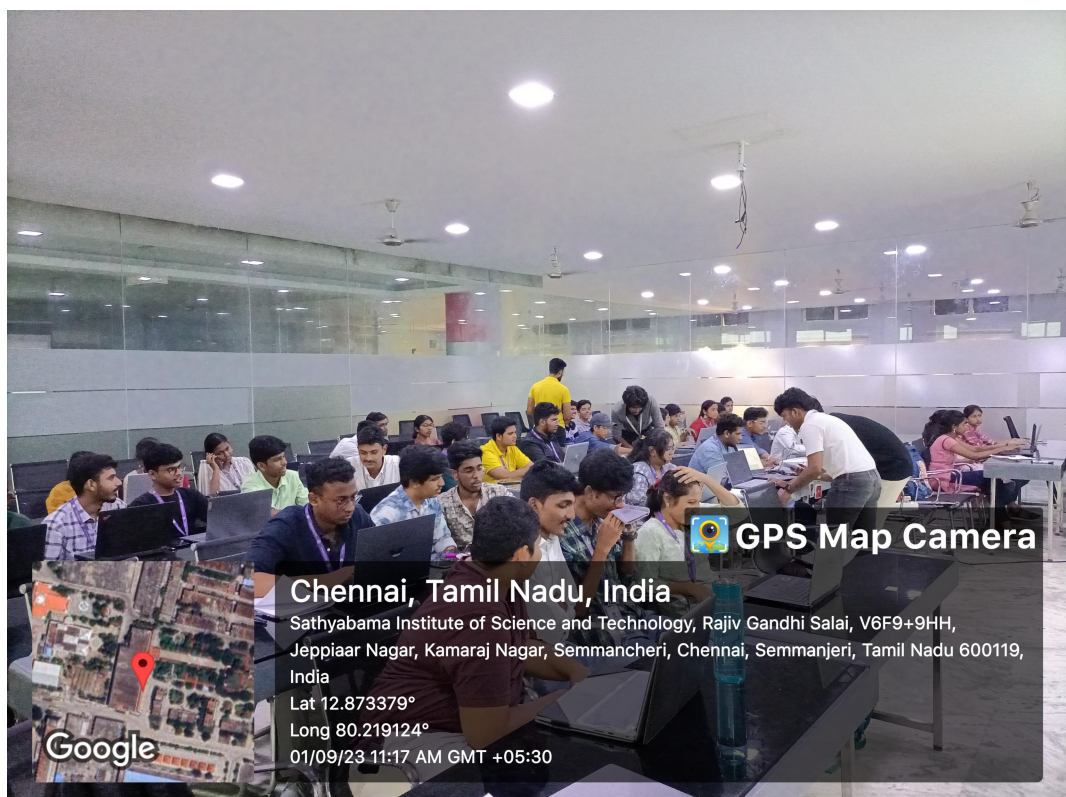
GPS Map Camera

Chennai, Tamil Nadu, India
Sathyabama Institute of Science and Technology, Rajiv Gandhi Salai, V6F9+9HH, Jeppiaar Nagar, Kamaraj Nagar, Semmancheri, Chennai, Semmanjeri, Tamil Nadu 600119, India
Lat 12.873379°
Long 80.219124°
01/09/23 11:17 AM GMT +05:30

Google